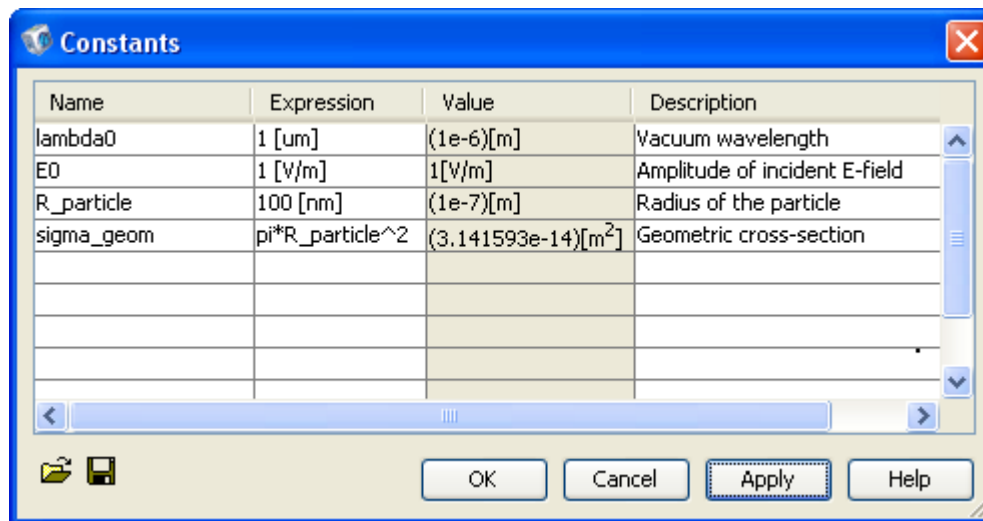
Constants

| Name | Expression | Value | Description |
|---|---|---|---|
| lambda0 | 1 [um] | (1e-6)[m] | Vacuum wavelength |
| E0 | 1 [V/m] | 1[V/m] | Amplitude of incident E-field |
| R_particle | 100 [nm] | (1e-7)[m] | Radius of the particle |
| sigma_geom | pi*R_particle^2 | (3.141593e-14)[$m^2$] | Geometric cross-section |
| | | | |
| | | | |
| | | | |
| | | | |
| | | | |

OK Cancel Apply Help